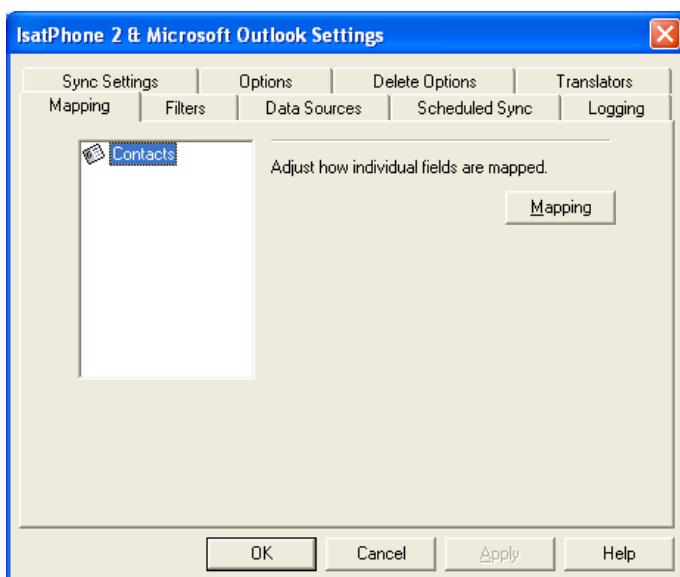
IsatPhone 2 & Microsoft Outlook Settings

Sync Settings | Options | Delete Options | Translators
Mapping | Filters | Data Sources | Scheduled Sync | Logging

Contacts

Adjust how individual fields are mapped.

Mapping

OK | Cancel | Apply | Help